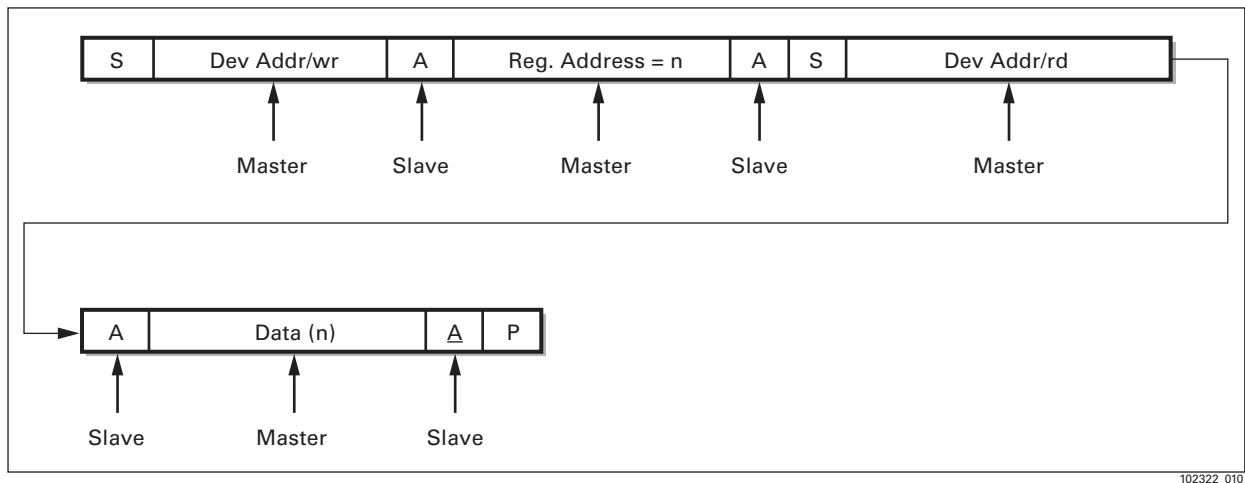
| S | Dev Addr/wr | A | Reg. Address = n | A | S | Dev Addr/rd |
|---|---|---|---|---|---|---|

Master Slave Master Slave Master

| A | Data (n) | A | P |
|---|---|---|---|

Slave Master Slave

102322 010